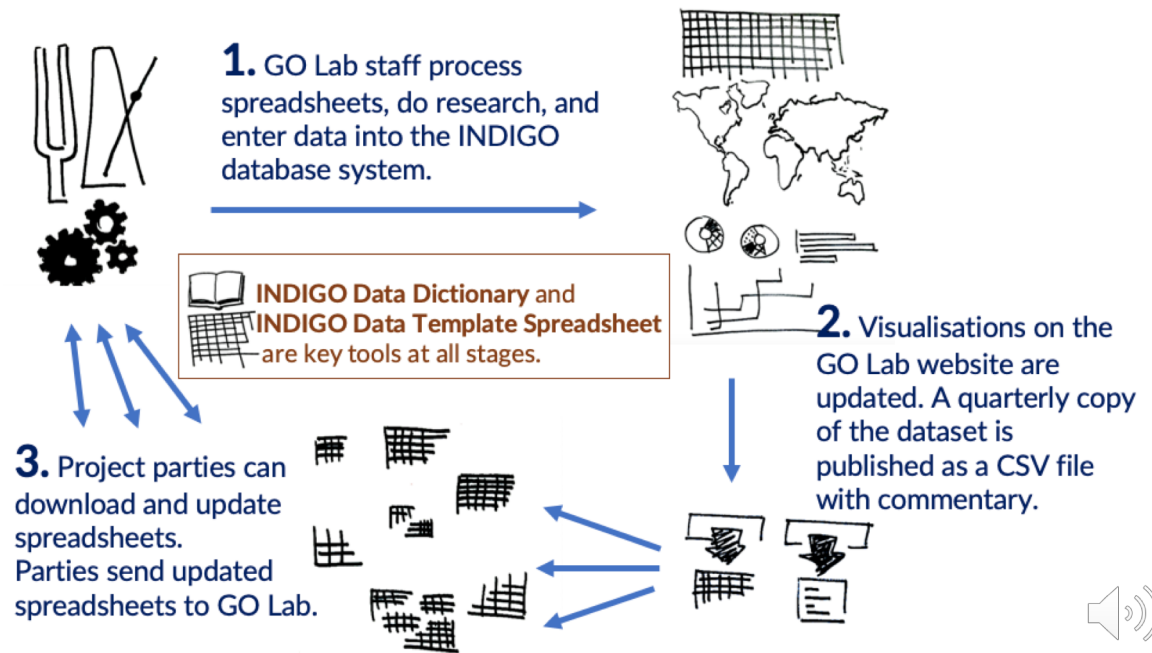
1. GO Lab staff process spreadsheets, do research, and enter data into the INDIGO database system.

INDIGO Data Dictionary and INDIGO Data Template Spreadsheet are key tools at all stages.

2. Visualisations on the GO Lab website are updated. A quarterly copy of the dataset is published as a CSV file with commentary.

3. Project parties can download and update spreadsheets. Parties send updated spreadsheets to GO Lab.